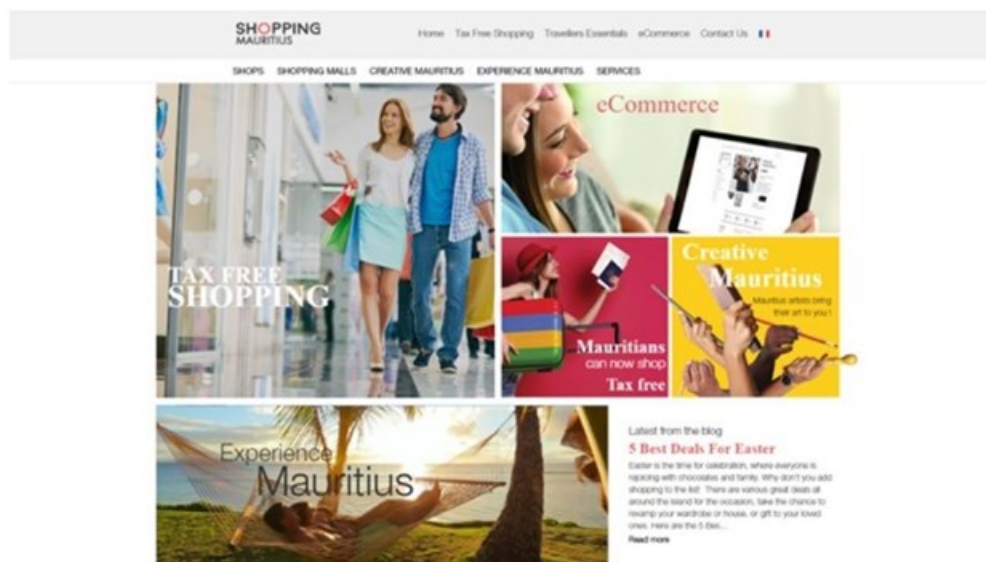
SHOPPING MAURITIUS

Home Tax Free Shopping Travellers Essentials eCommerce Contact Us

SHOPS SHOPPING MALLS CREATIVE MAURITIUS EXPERIENCE MAURITIUS SERVICES

TAX FREE SHOPPING

eCommerce

Mauritians can now shop Tax free

Creative Mauritius

Mauritius artists bring their art to you !

Experience Mauritius

Latest from the blog

5 Best Deals For Easter

Easter is the time for celebration, where everyone is rejoicing with chocolates and family. Why don't you add shopping to the list! There are various great deals all around the island for the occasion, take the chance to revamp your wardrobe or house, or gift to your loved ones. Here are the 5 Bes...

Read more